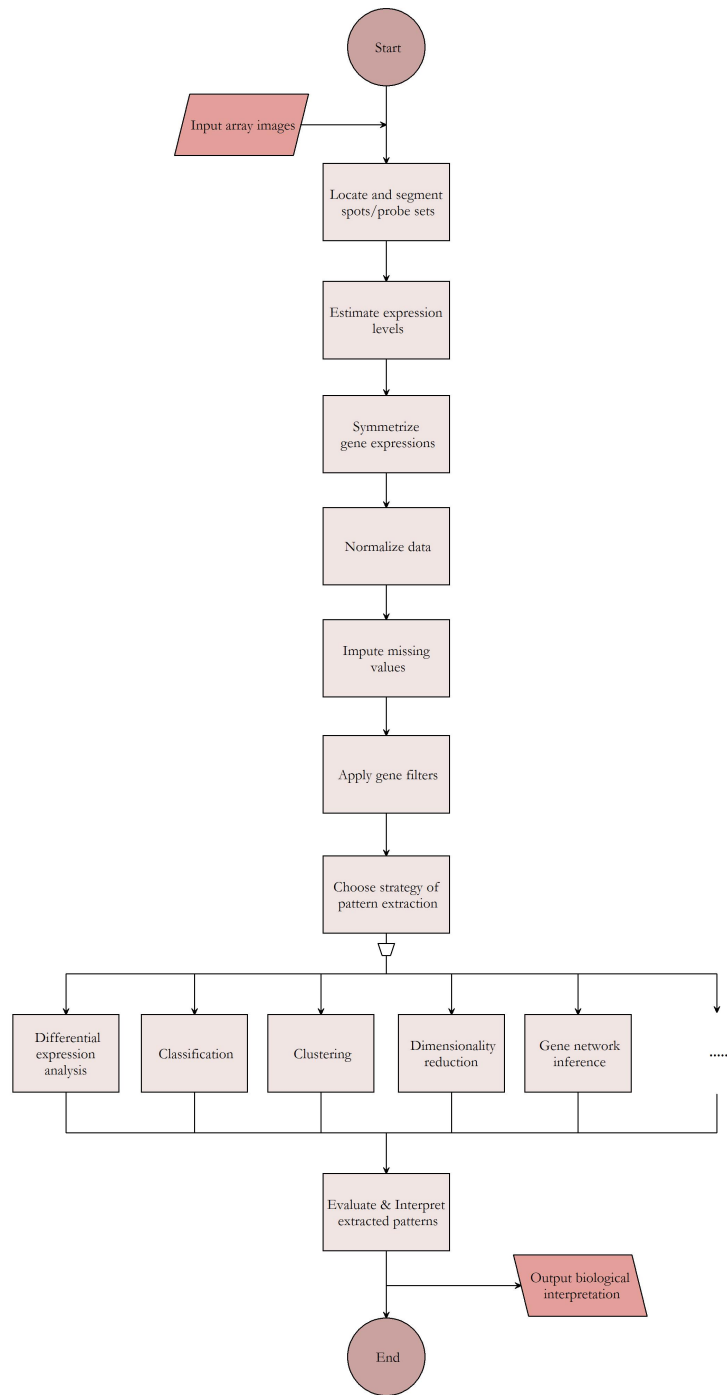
Start

Input array images

Locate and segment spots/probe sets

Estimate expression levels

Symmetrize gene expressions

Normalize data

Impute missing values

Apply gene filters

Choose strategy of pattern extraction

Differential expression analysis

Classification

Clustering

Dimensionality reduction

Gene network inference

.....

Evaluate & Interpret extracted patterns

Output biological interpretation

End